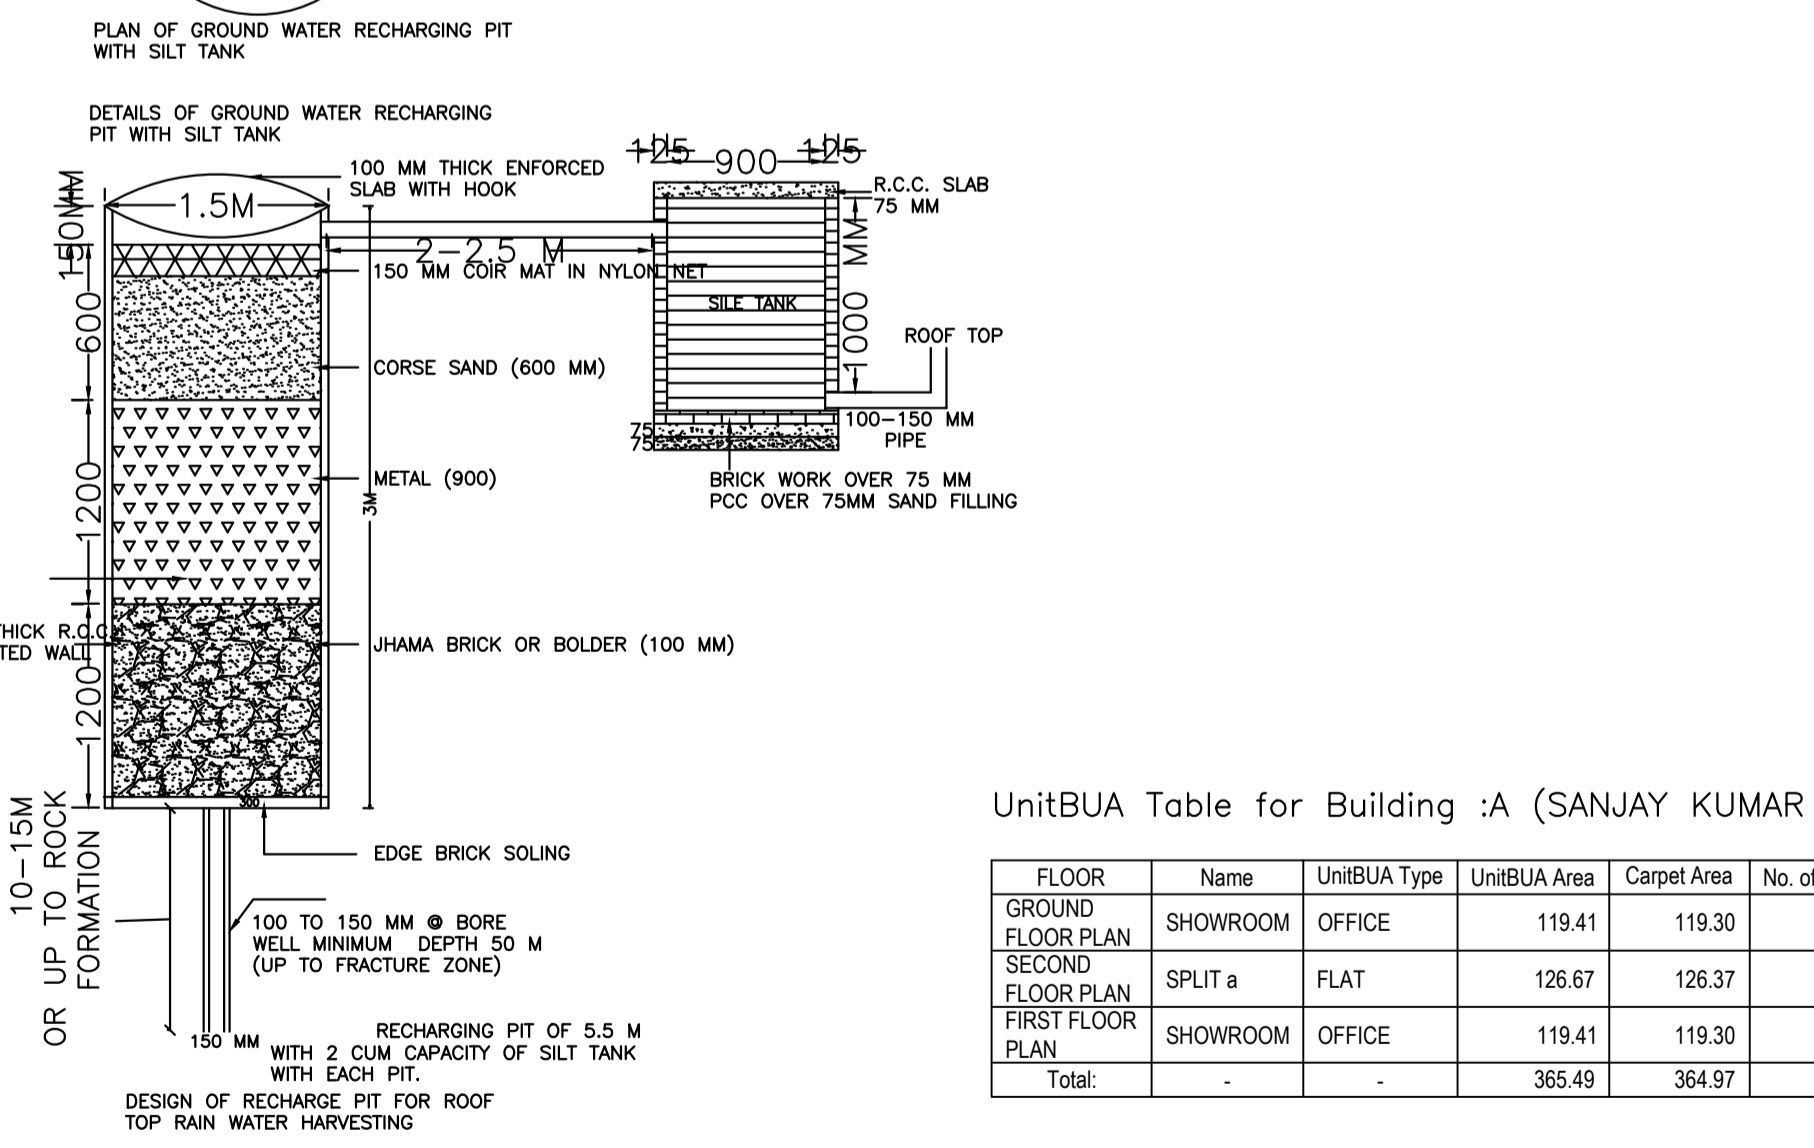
PLAN OF GROUND WATER RECHARGING PIT WITH SILT TANK

DETAILS OF GROUND WATER RECHARGING PIT WITH SILT TANK

100 MM THICK ENFORCED SLAB WITH HOOK

1.5M

150MM

600

1200

1200

2-2.5 M

150 MM COIR MAT IN NYLON NET

CORSE SAND (600 MM)

METAL (900)

3M

THICK R.C.C. TED WALL

JHAMA BRICK OR BOLDER (100 MM)

300

EDGE BRICK SOLING

10-15M OR UP TO ROCK FORMATION

100 TO 150 MM @ BORE WELL MINIMUM DEPTH 50 M (UP TO FRACTURE ZONE)

150 MM

RECHARGING PIT OF 5.5 M WITH 2 CUM CAPACITY OF SILT TANK WITH EACH PIT.

DESIGN OF RECHARGE PIT FOR ROOF TOP RAIN WATER HARVESTING

125 900 125

R.C.C. SLAB 75 MM

1000 MM

SILE TANK

ROOF TOP

100-150 MM PIPE

75
75

BRICK WORK OVER 75 MM PCC OVER 75MM SAND FILLING

UnitBUA Table for Building :A (SANJAY KUMAR

| FLOOR | Name | UnitBUA Type | UnitBUA Area | Carpet Area | No. of |
|---|---|---|---|---|---|
| GROUND FLOOR PLAN | SHOWROOM | OFFICE | 119.41 | 119.30 | |
| SECOND FLOOR PLAN | SPLIT a | FLAT | 126.67 | 126.37 | |
| FIRST FLOOR PLAN | SHOWROOM | OFFICE | 119.41 | 119.30 | |
| Total: | - | - | 365.49 | 364.97 | |